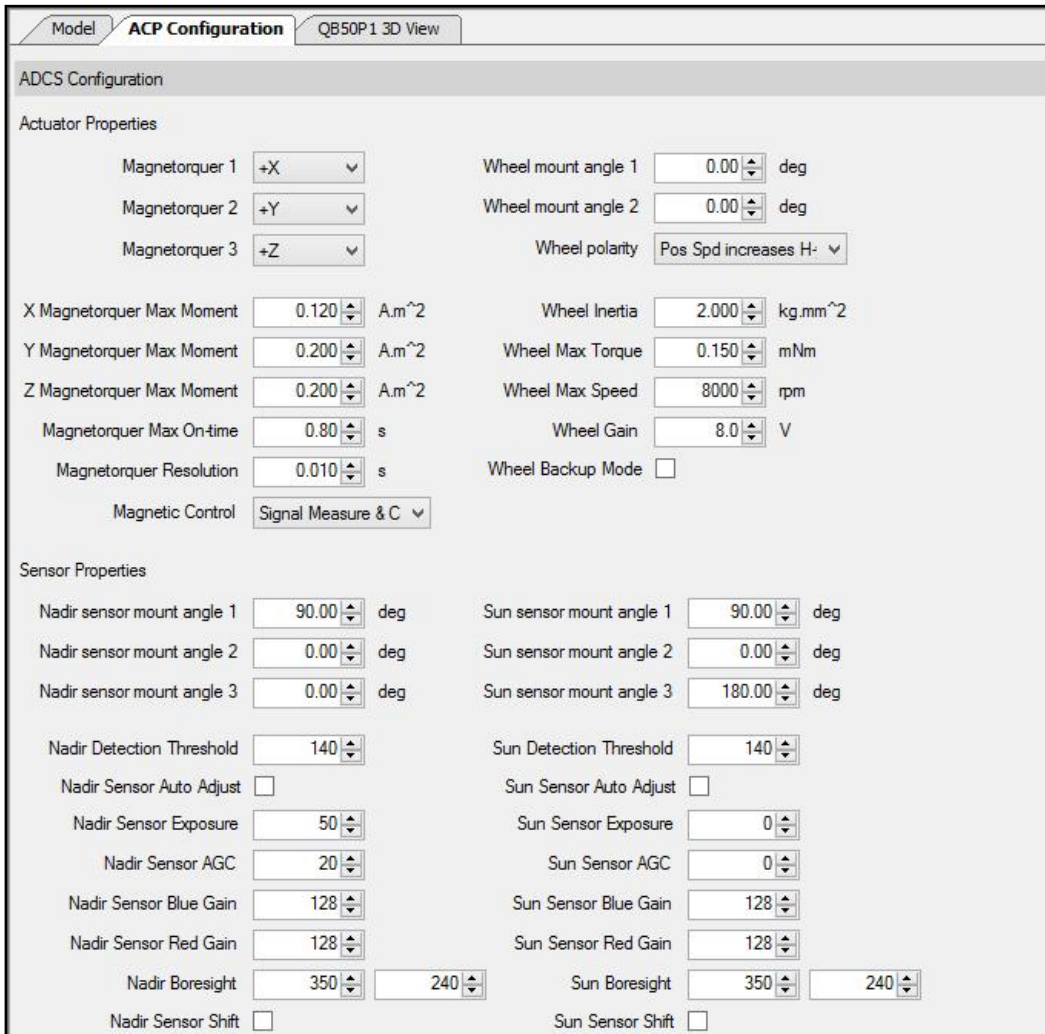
Model | ACP Configuration | QB50P1 3D View

ADCS Configuration

Actuator Properties

Magnetorquer 1 +X
Magnetorquer 2 +Y
Magnetorquer 3 +Z

Wheel mount angle 1 0.00 deg
Wheel mount angle 2 0.00 deg
Wheel polarity Pos Spd increases H-

X Magnetorquer Max Moment 0.120 A.m^2
Y Magnetorquer Max Moment 0.200 A.m^2
Z Magnetorquer Max Moment 0.200 A.m^2
Magnetorquer Max On-time 0.80 s
Magnetorquer Resolution 0.010 s
Magnetic Control Signal Measure & C

Wheel Inertia 2.000 kg.mm^2
Wheel Max Torque 0.150 mNm
Wheel Max Speed 8000 rpm
Wheel Gain 8.0 V
Wheel Backup Mode

Sensor Properties

Nadir sensor mount angle 1 90.00 deg
Nadir sensor mount angle 2 0.00 deg
Nadir sensor mount angle 3 0.00 deg

Sun sensor mount angle 1 90.00 deg
Sun sensor mount angle 2 0.00 deg
Sun sensor mount angle 3 180.00 deg

Nadir Detection Threshold 140
Nadir Sensor Auto Adjust
Nadir Sensor Exposure 50
Nadir Sensor AGC 20
Nadir Sensor Blue Gain 128
Nadir Sensor Red Gain 128
Nadir Boresight 350 240
Nadir Sensor Shift

Sun Detection Threshold 140
Sun Sensor Auto Adjust
Sun Sensor Exposure 0
Sun Sensor AGC 0
Sun Sensor Blue Gain 128
Sun Sensor Red Gain 128
Sun Boresight 350 240
Sun Sensor Shift